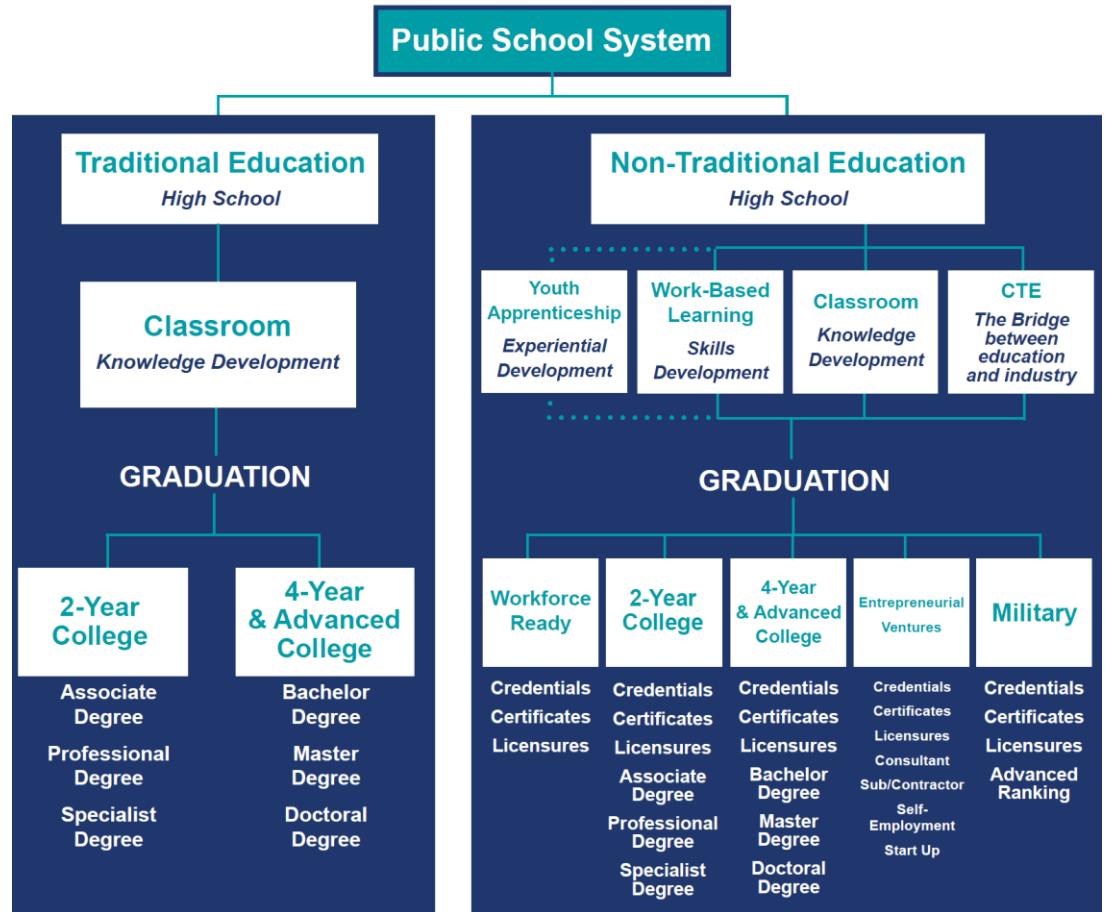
Public School System

Traditional Education
High School

Classroom
Knowledge Development

GRADUATION

2-Year College

Associate Degree
Professional Degree
Specialist Degree

4-Year & Advanced College

Bachelor Degree
Master Degree
Doctoral Degree

Non-Traditional Education
High School

Youth Apprenticeship
Experiential Development

Work-Based Learning
Skills Development

Classroom
Knowledge Development

CTE
The Bridge between education and industry

GRADUATION

Workforce Ready

Credentials
Certificates
Licensures

2-Year College

Credentials
Certificates
Licensures
Associate Degree
Professional Degree
Specialist Degree

4-Year & Advanced College

Credentials
Certificates
Licensures
Bachelor Degree
Master Degree
Doctoral Degree

Entrepreneurial Ventures

Credentials
Certificates
Licensures
Consultant
Sub/Contractor
Self-Employment
Start Up

Military

Credentials
Certificates
Licensures
Advanced Ranking